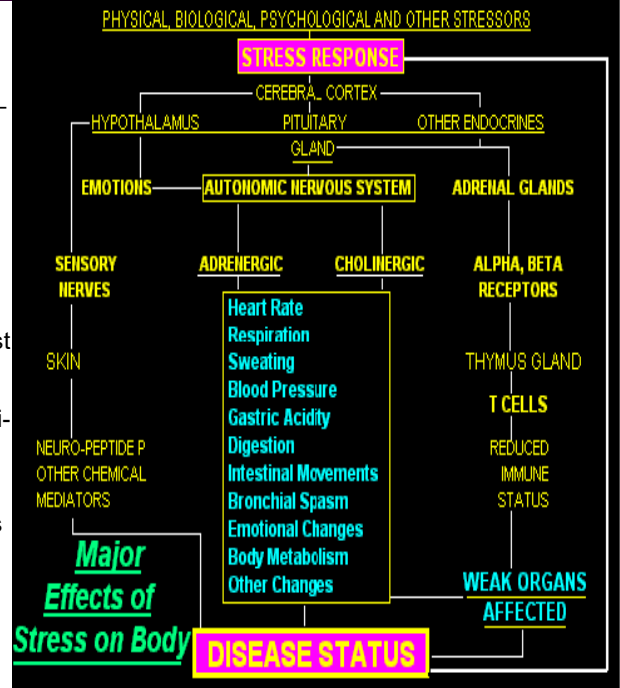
PHYSICAL, BIOLOGICAL, PSYCHOLOGICAL AND OTHER STRESSORS

STRESS RESPONSE

CEREBRAL CORTEX

HYPOTHALAMUS

PITUITARY GLAND

OTHER ENDOCRINES

EMOTIONS

AUTONOMIC NERVOUS SYSTEM

ADRENAL GLANDS

SENSORY NERVES

ADRENERGIC

CHOLINERGIC

ALPHA, BETA RECEPTORS

SKIN

NEURO-PEPTIDE P
OTHER CHEMICAL
MEDIATORS

Heart Rate
Respiration
Sweating
Blood Pressure
Gastric Acidity
Digestion
Intestinal Movements
Bronchial Spasm
Emotional Changes
Body Metabolism
Other Changes

THYMUS GLAND

T CELLS

REDUCED IMMUNE STATUS

WEAK ORGANS AFFECTED

Major Effects of Stress on Body

DISEASE STATUS